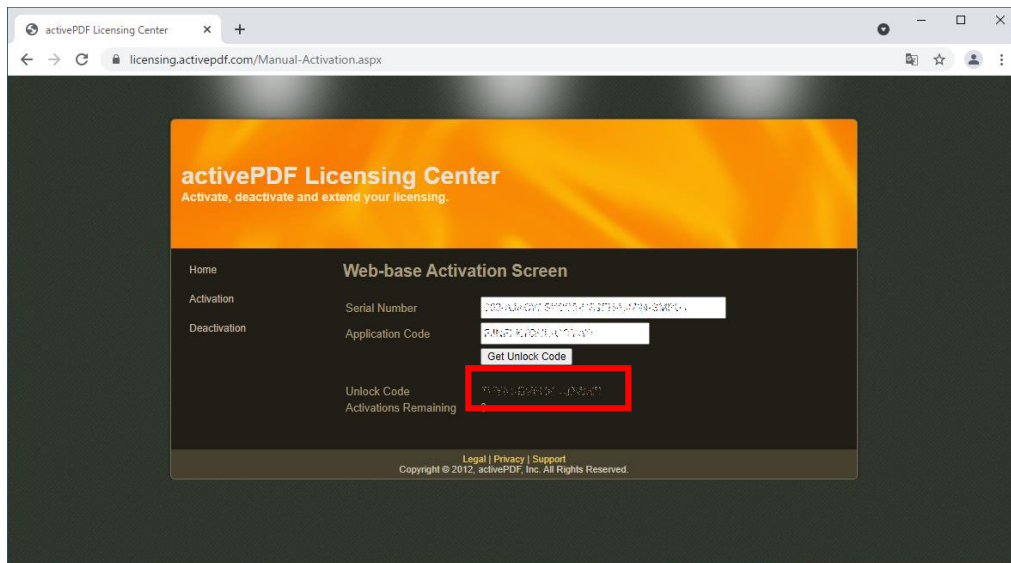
activePDF Licensing Center
licensing.activepdf.com/Manual-Activation.aspx

activePDF Licensing Center
Activate, deactivate and extend your licensing.

Home
Activation
Deactivation

Web-base Activation Screen

Serial Number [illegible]
Application Code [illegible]
Get Unlock Code

Unlock Code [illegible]
Activations Remaining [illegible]

Legal | Privacy | Support
Copyright © 2012, activePDF, Inc. All Rights Reserved.